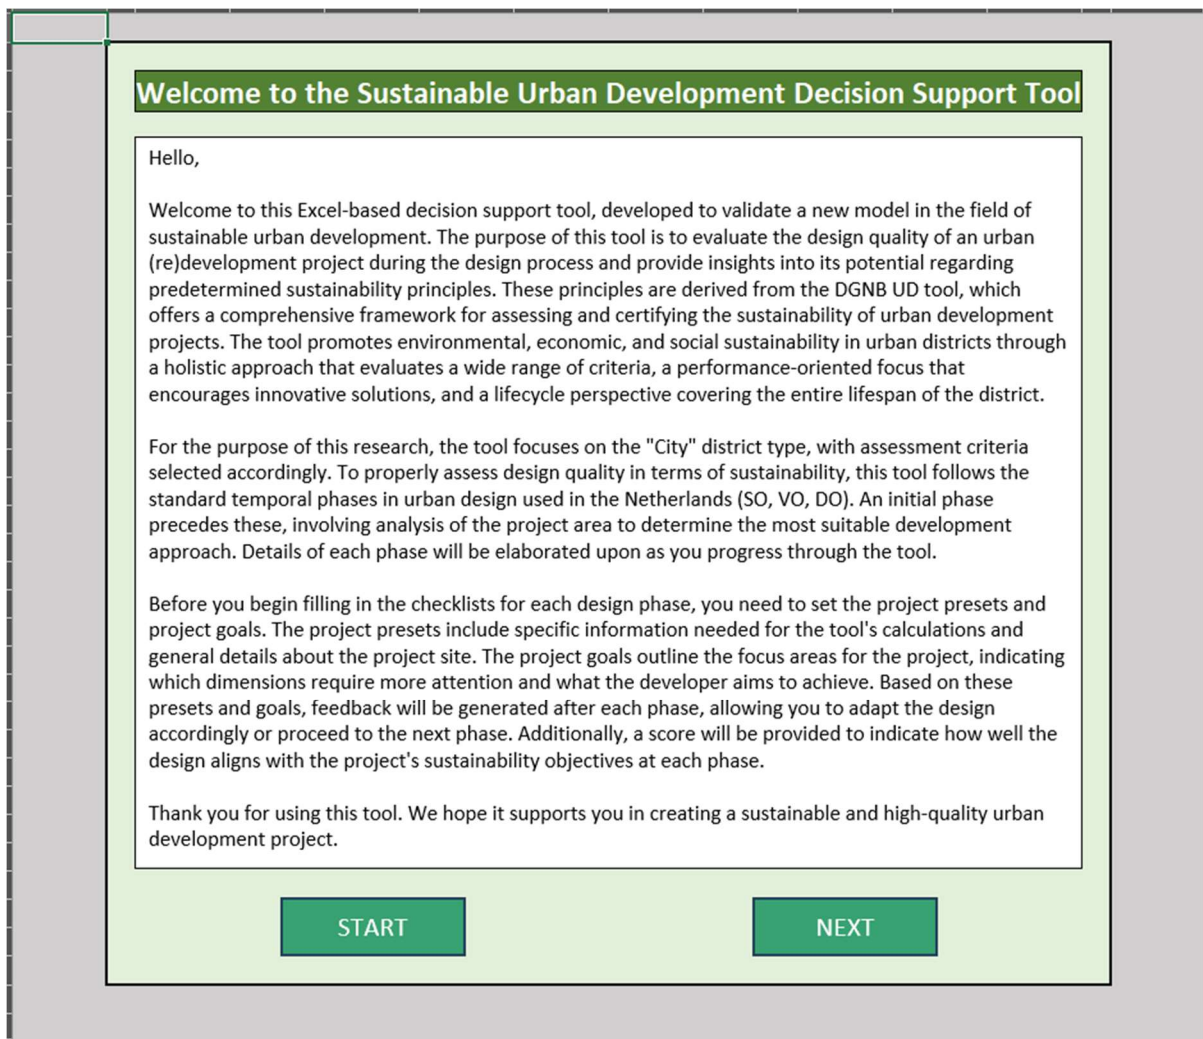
Welcome to the Sustainable Urban Development Decision Support Tool

Hello,

Welcome to this Excel-based decision support tool, developed to validate a new model in the field of sustainable urban development. The purpose of this tool is to evaluate the design quality of an urban (re)development project during the design process and provide insights into its potential regarding predetermined sustainability principles. These principles are derived from the DGNB UD tool, which offers a comprehensive framework for assessing and certifying the sustainability of urban development projects. The tool promotes environmental, economic, and social sustainability in urban districts through a holistic approach that evaluates a wide range of criteria, a performance-oriented focus that encourages innovative solutions, and a lifecycle perspective covering the entire lifespan of the district.

For the purpose of this research, the tool focuses on the "City" district type, with assessment criteria selected accordingly. To properly assess design quality in terms of sustainability, this tool follows the standard temporal phases in urban design used in the Netherlands (SO, VO, DO). An initial phase precedes these, involving analysis of the project area to determine the most suitable development approach. Details of each phase will be elaborated upon as you progress through the tool.

Before you begin filling in the checklists for each design phase, you need to set the project presets and project goals. The project presets include specific information needed for the tool's calculations and general details about the project site. The project goals outline the focus areas for the project, indicating which dimensions require more attention and what the developer aims to achieve. Based on these presets and goals, feedback will be generated after each phase, allowing you to adapt the design accordingly or proceed to the next phase. Additionally, a score will be provided to indicate how well the design aligns with the project's sustainability objectives at each phase.

Thank you for using this tool. We hope it supports you in creating a sustainable and high-quality urban development project.

START

NEXT